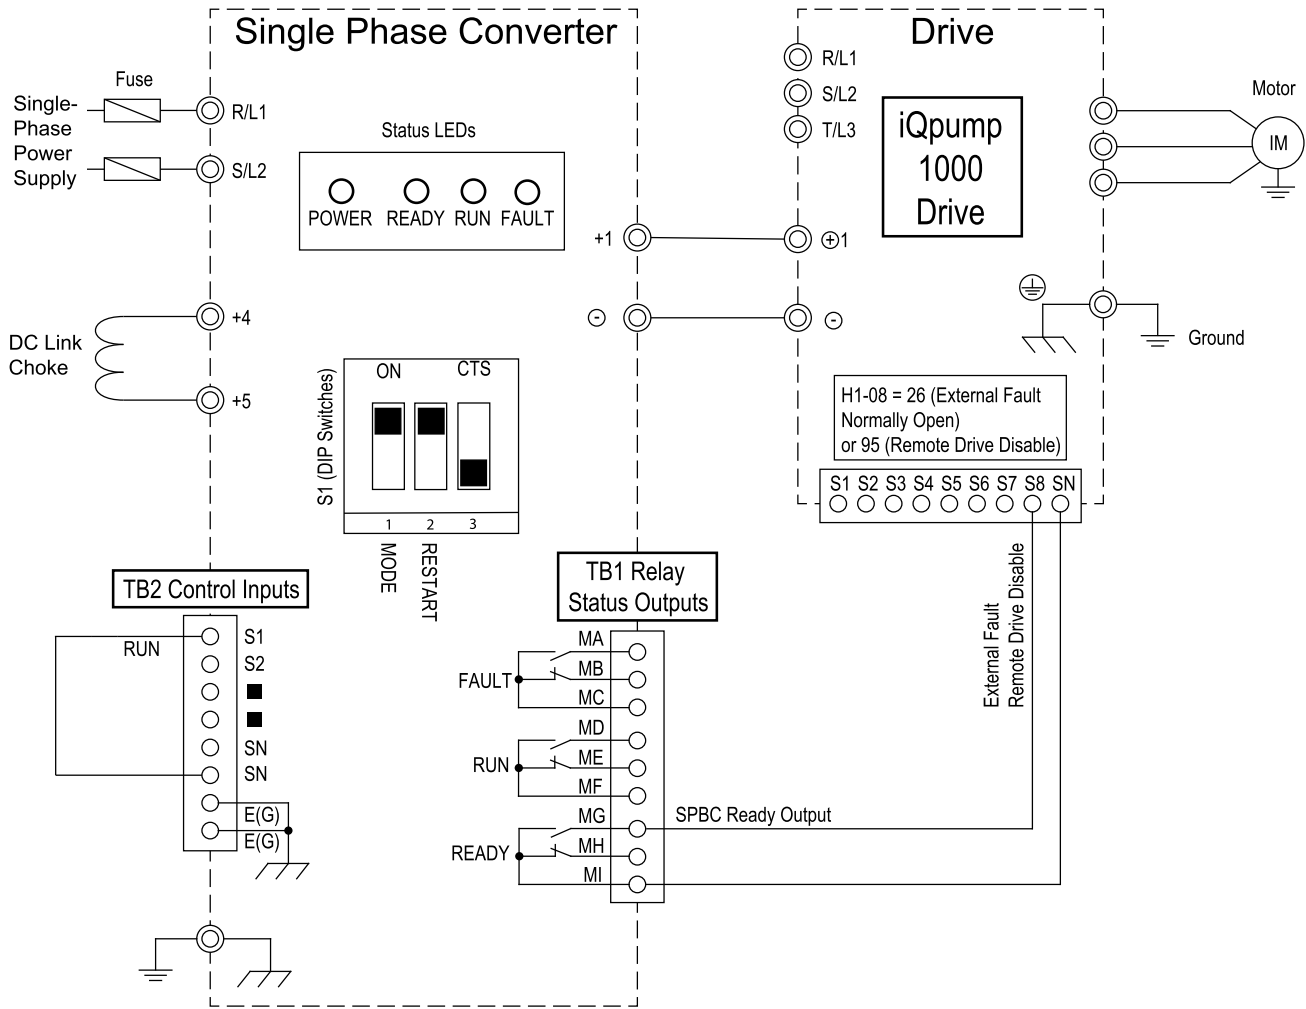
Single Phase Converter

Drive

Fuse

Single-Phase Power Supply

R/L1

S/L2

Status LEDs

POWER READY RUN FAULT

R/L1
S/L2
T/L3

iQpump 1000 Drive

Motor

IM

+1

⊕1

⊖

⊖

DC Link Choke

+4

+5

Ground

ON

CTS

S1 (DIP Switches)

1 2 3

MODE

RESTART

H1-08 = 26 (External Fault Normally Open) or 95 (Remote Drive Disable)

S1 S2 S3 S4 S5 S6 S7 S8 SN

TB2 Control Inputs

RUN

S1
S2
SN
SN
E(G)
E(G)

TB1 Relay Status Outputs

FAULT
RUN
READY

MA
MB
MC
MD
ME
MF
MG
MH
MI

SPBC Ready Output

External Fault
Remote Drive Disable